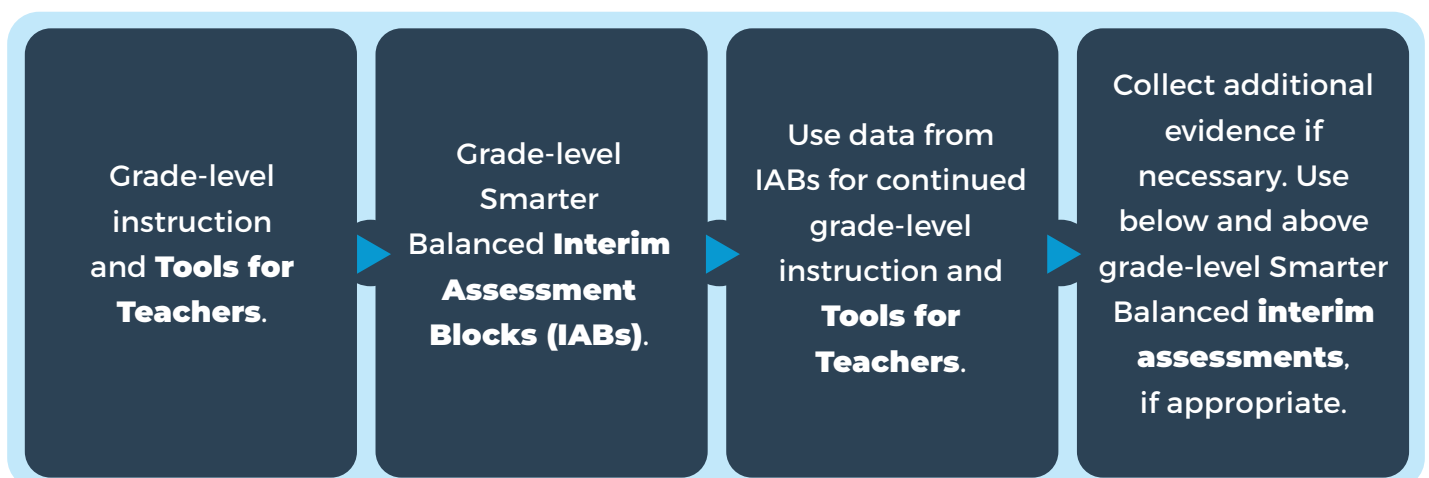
Grade-level instruction and Tools for Teachers.

Grade-level Smarter Balanced Interim Assessment Blocks (IABs).

Use data from IABs for continued grade-level instruction and Tools for Teachers.

Collect additional evidence if necessary. Use below and above grade-level Smarter Balanced interim assessments, if appropriate.